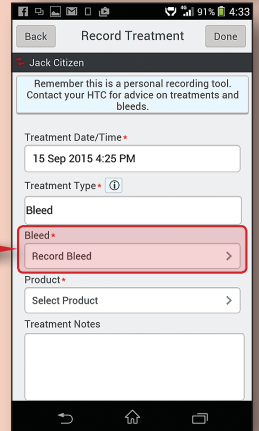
91% 4:33

Back Record Treatment Done

Jack Citizen

Remember this is a personal recording tool. Contact your HTC for advice on treatments and bleeds.

Treatment Date/Time*

15 Sep 2015 4:25 PM

Treatment Type* ⓘ

Bleed

Bleed*

Record Bleed

Product*

Select Product

Treatment Notes